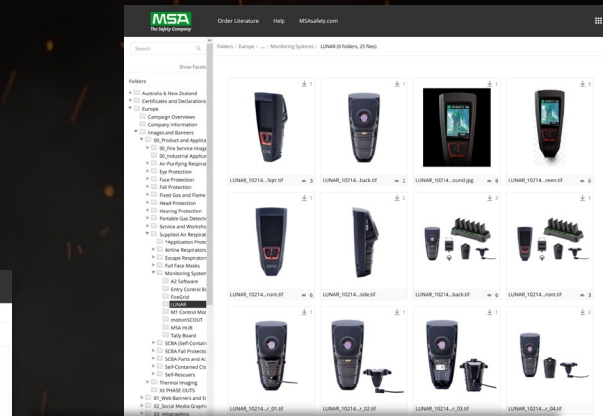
MSA The Safety Company

Order Literature Help MSAsafety.com

Search

Show Facets

Folders

Australia & New Zealand
Certificates and Declarations
Europe
Campaign Overviews
Company Information
Images and Banners
00_Product and Applica
00_Fire Service Imag
00_Industrial Applica
Air-Purifying Respira
Eye Protection
Face Protection
Fall Protection
Fixed Gas and Flame
Head Protection
Hearing Protection
Portable Gas Detecti
Service and Worksho
Supplied Air Respirat
*Application Photo
Airline Respirators
Escape Respirator
Full Face Masks
Monitoring System
A2 Software
Entry Control B
FireGrid
LUNAR
M1 Control Mo
motionSCOUT
MSA HUB
Tally Board
SCBA (Self-Contain
SCBA Fall Protectio
SCBA Parts and Ac
Self-Contained Clo
Self-Rescuers
Thermal Imaging
XX PHASE OUTS
01_Web Banners and E
02_Social Media Graph
03_Infographics

Folders / Europe / ... / Monitoring Systems / LUNAR (0 folders, 25 files)

LUNAR_10214...lqtr.tif 3
LUNAR_10214...back.tif 2
LUNAR_10214....ound.jpg 8
LUNAR_10214...reen.tif 6
LUNAR_10214...ront.tif 6
LUNAR_10214...side.tif 2
LUNAR_10214....back.tif 4
LUNAR_10214....ront.tif 3
LUNAR_10214...r_01.tif
LUNAR_10214...r_02.tif
LUNAR_10214...r_03.tif
LUNAR_10214...r_04.tif